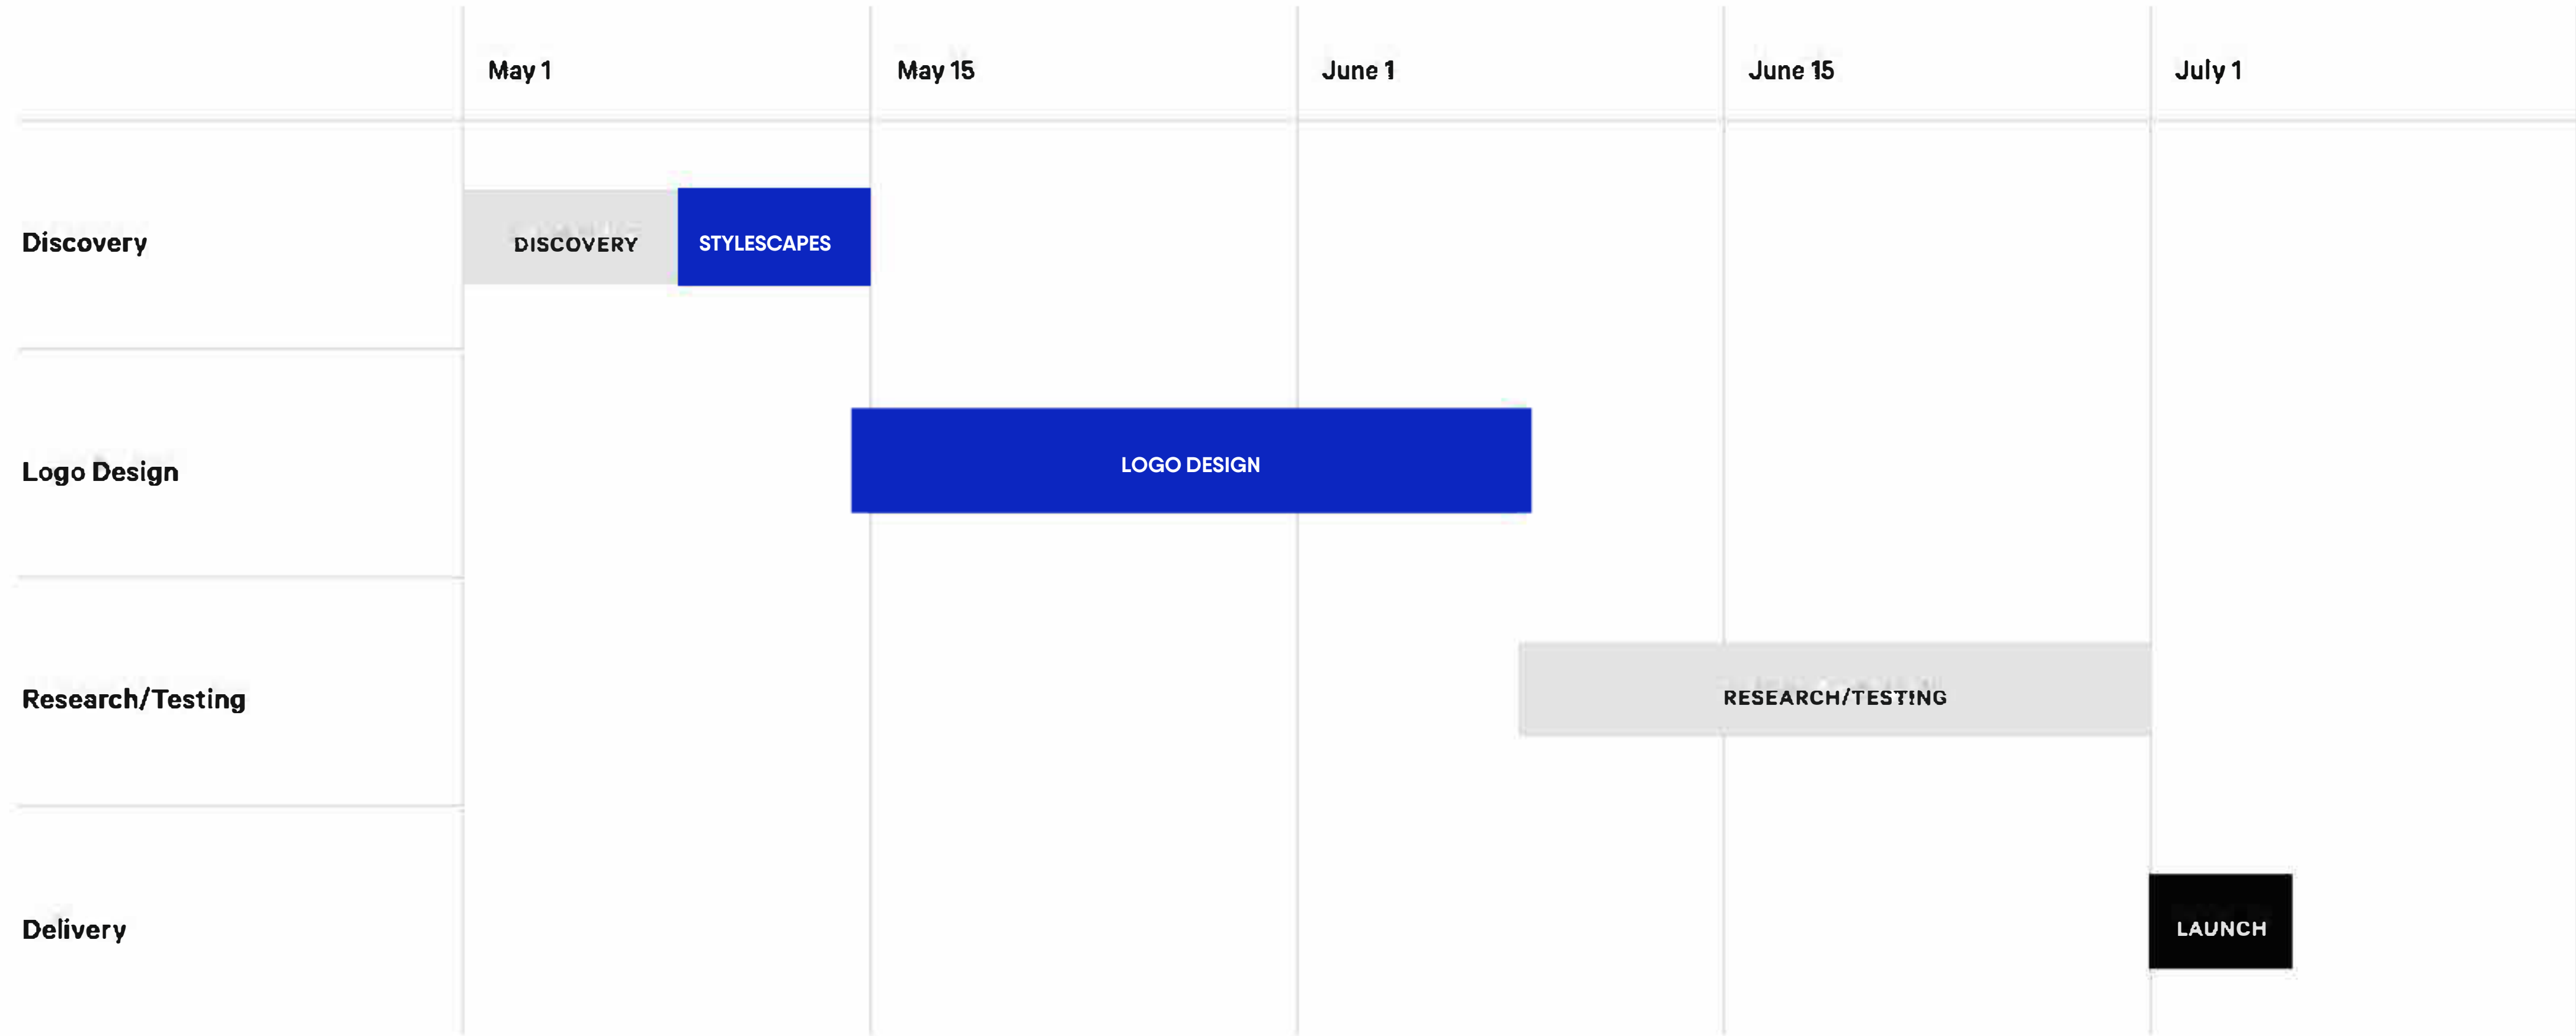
| | May 1 | May 15 | June 1 | June 15 | July 1 |
|---|---|---|---|---|---|
| Discovery | DISCOVERY STYLESCAPES | | | | |
| Logo Design | | LOGO DESIGN | | | |
| Research/Testing | | | | RESEARCH/TESTING | |
| Delivery | | | | | LAUNCH |